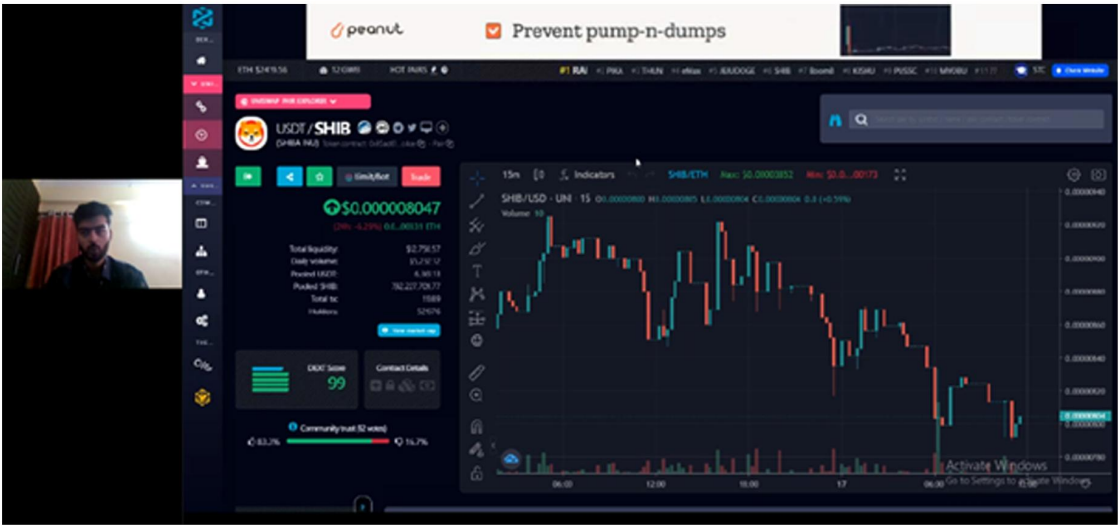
peanut

Prevent pump-n-dumps

ETH $2419.56 HOT PAIRS #1 RAI PIKA THUN eRise JEJUDOGE SHIB Boomit KISHU PUSSC MYOBU STC

USDT / SHIB

(SHIBA INU)

LimitBot Trade

$0.000008047

Total liquidity: $2,750.57
Daily volume:
Pooled USDT:
Pooled SHIB:
Total tx: 1589
Holders: 52976

DEXT Score 99

Contract Details

Community trust (52 votes)

83.3% 16.7%

15m Indicators SHIB/ETH Max: $0.00003852 Min: $0.0...00173

SHIB/USD · UNI · 15 O 0.00000800 H 0.00000805 L 0.00000804 C 0.00000804 0.8 (+0.59%)

Volume 10

0.00000940
0.00000920
0.00000900
0.00000880
0.00000860
0.00000840
0.00000820
0.00000804
0.00000800
0.00000780

06:00 12:00 18:00 17 06:00

Activate Windows
Go to Settings to activate Windows.